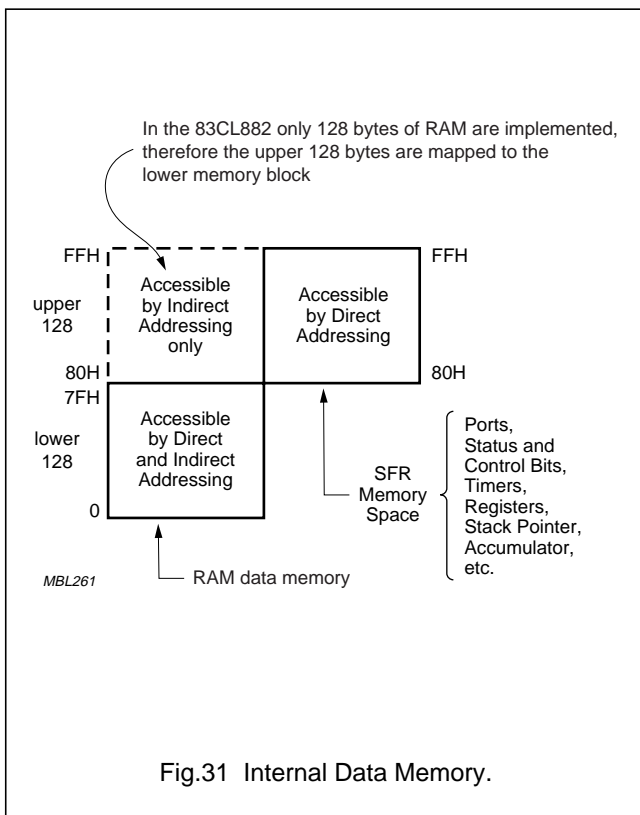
In the 83CL882 only 128 bytes of RAM are implemented, therefore the upper 128 bytes are mapped to the lower memory block

FFH

upper 128

80H

Accessible by Indirect Addressing only

FFH

Accessible by Direct Addressing

80H

7FH

lower 128

0

Accessible by Direct and Indirect Addressing

SFR Memory Space

Ports, Status and Control Bits, Timers, Registers, Stack Pointer, Accumulator, etc.

MBL261

RAM data memory

Fig.31 Internal Data Memory.